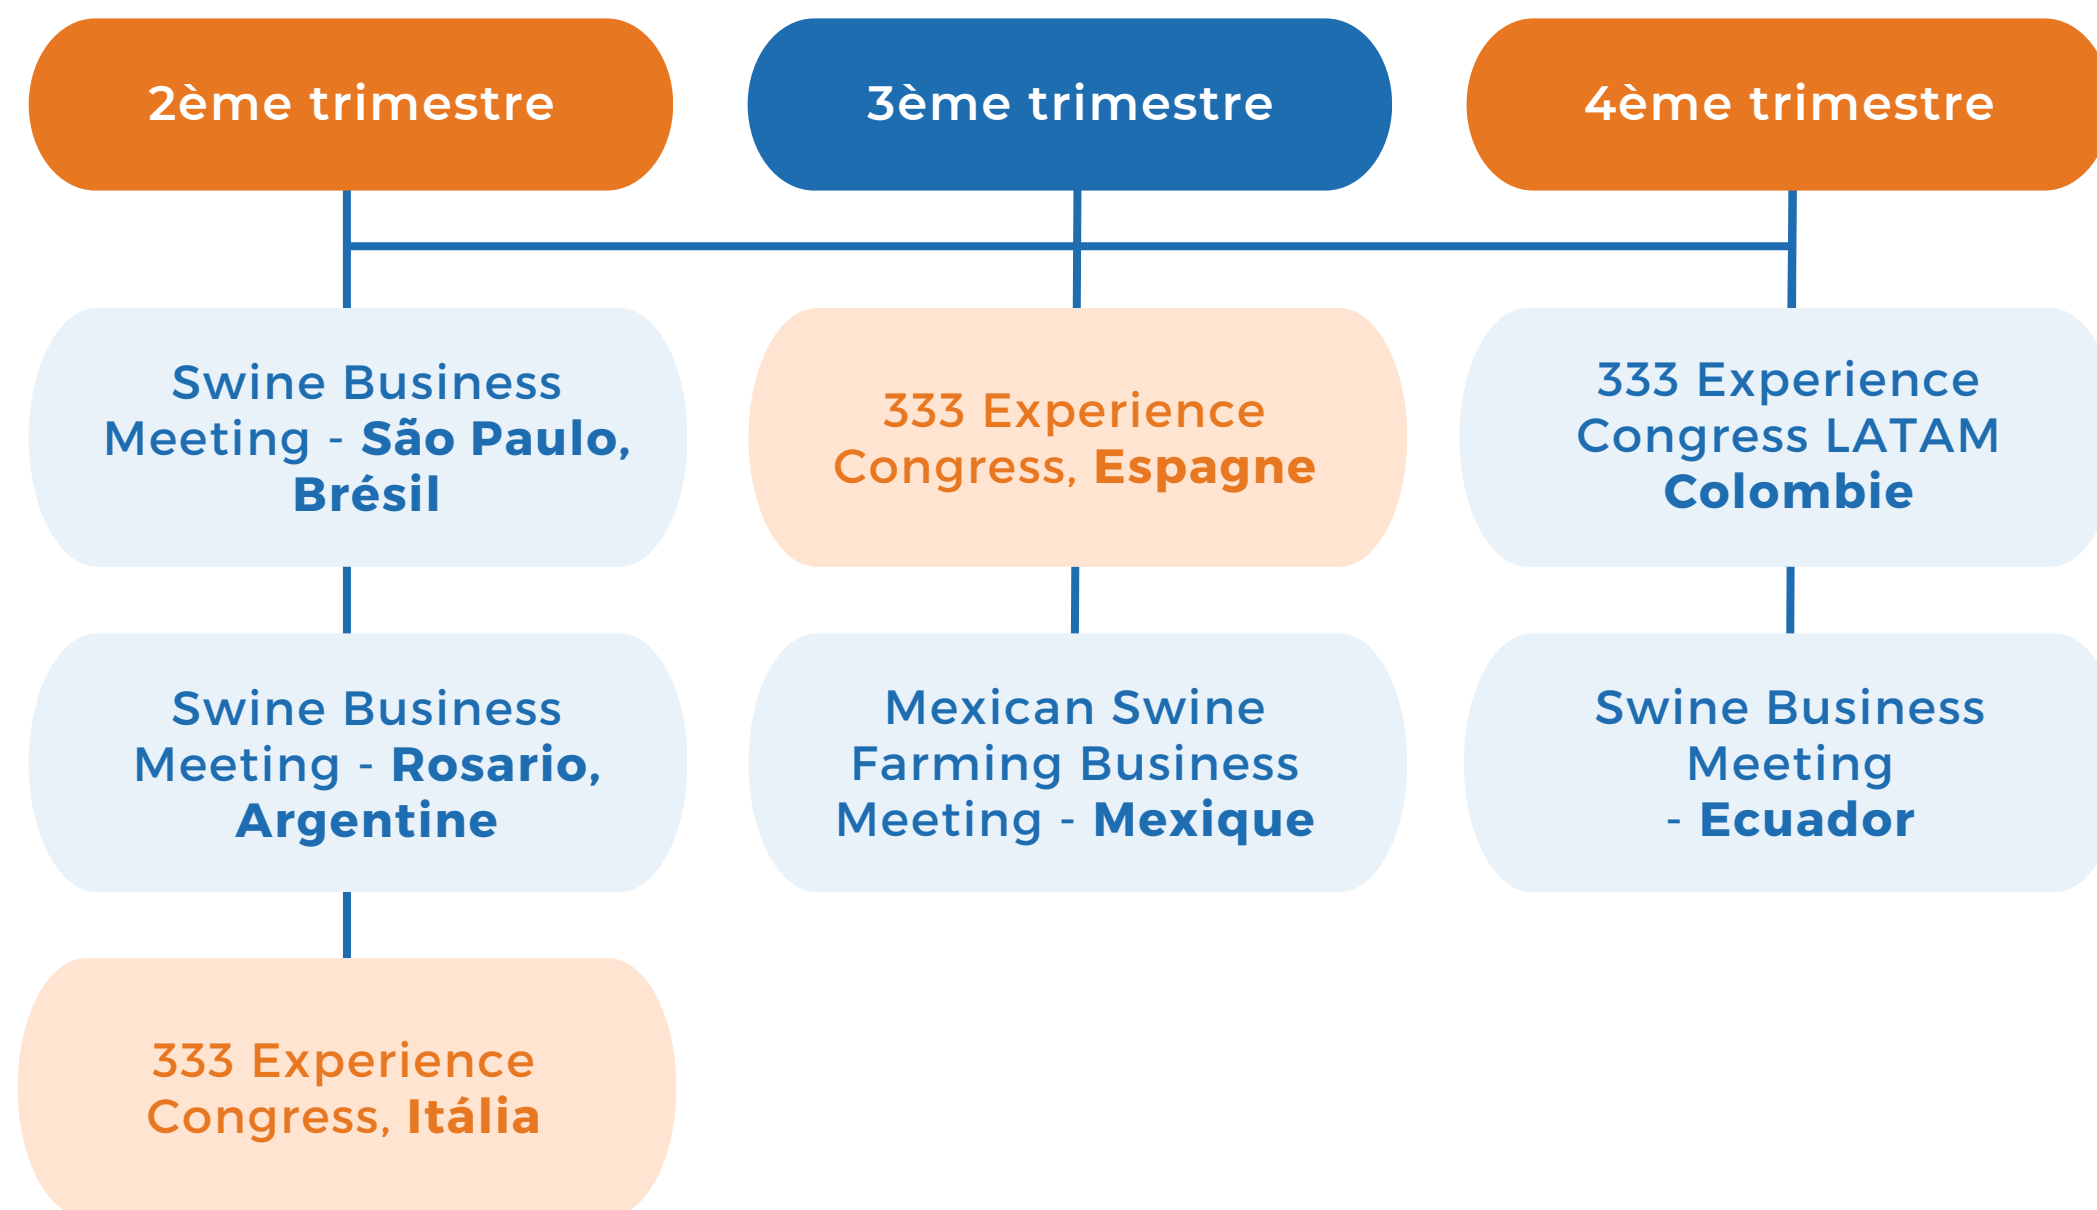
2ème trimestre

3ème trimestre

4ème trimestre

Swine Business Meeting - São Paulo, Brésil

Swine Business Meeting - Rosario, Argentine

333 Experience Congress, Itália

333 Experience Congress, Espagne

Mexican Swine Farming Business Meeting - Mexique

333 Experience Congress LATAM Colombie

Swine Business Meeting - Ecuador